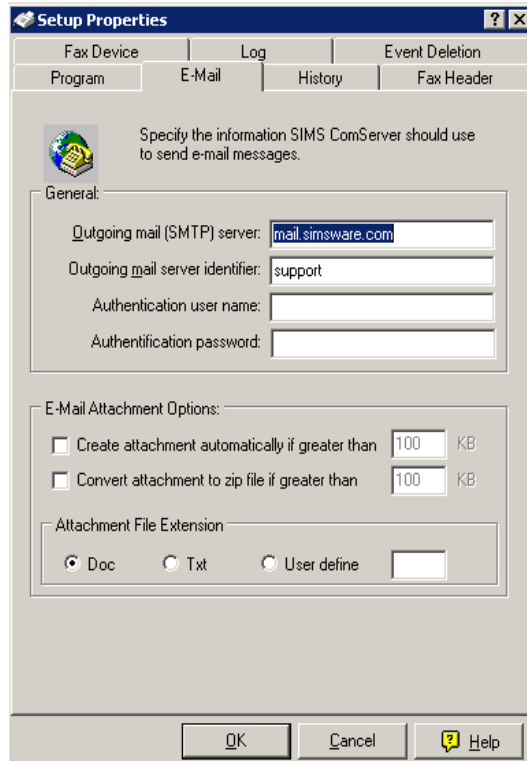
Setup Properties

?

X

Fax Device

Log

Event Deletion

Program

E-Mail

History

Fax Header

Specify the information SIMS ComServer should use to send e-mail messages.

General:

Outgoing mail (SMTP) server: mail.simsware.com

Outgoing mail server identifier: support

Authentication user name:

Authentification password:

E-Mail Attachment Options:

Create attachment automatically if greater than 100 KB

Convert attachment to zip file if greater than 100 KB

Attachment File Extension

Doc

Txt

User define

OK

Cancel

Help